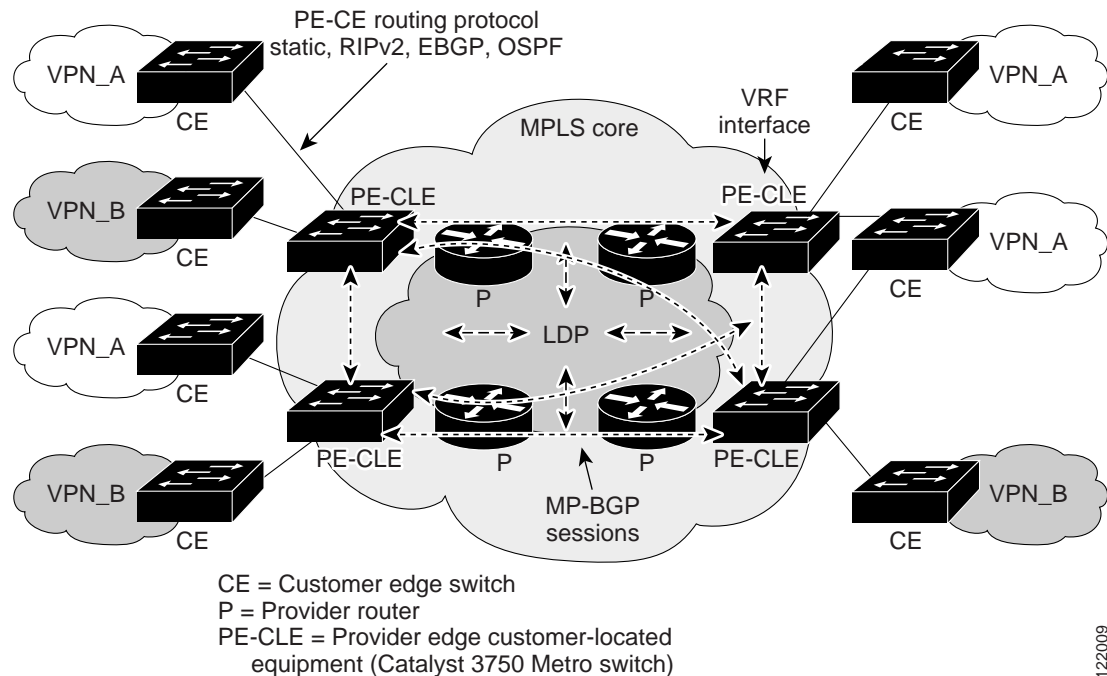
PE-CE routing protocol
static, RIPv2, EBGP, OSPF

VPN_A
CE
VPN_B
CE
VPN_A
CE
VPN_B
CE

MPLS core

VRF
interface

VPN_A
CE
VPN_A
CE
VPN_B
CE

PE-CLE
PE-CLE
P
P
LDP
P
P
PE-CLE
PE-CLE

MP-BGP
sessions

CE = Customer edge switch
P = Provider router
PE-CLE = Provider edge customer-located
equipment (Catalyst 3750 Metro switch)

122009